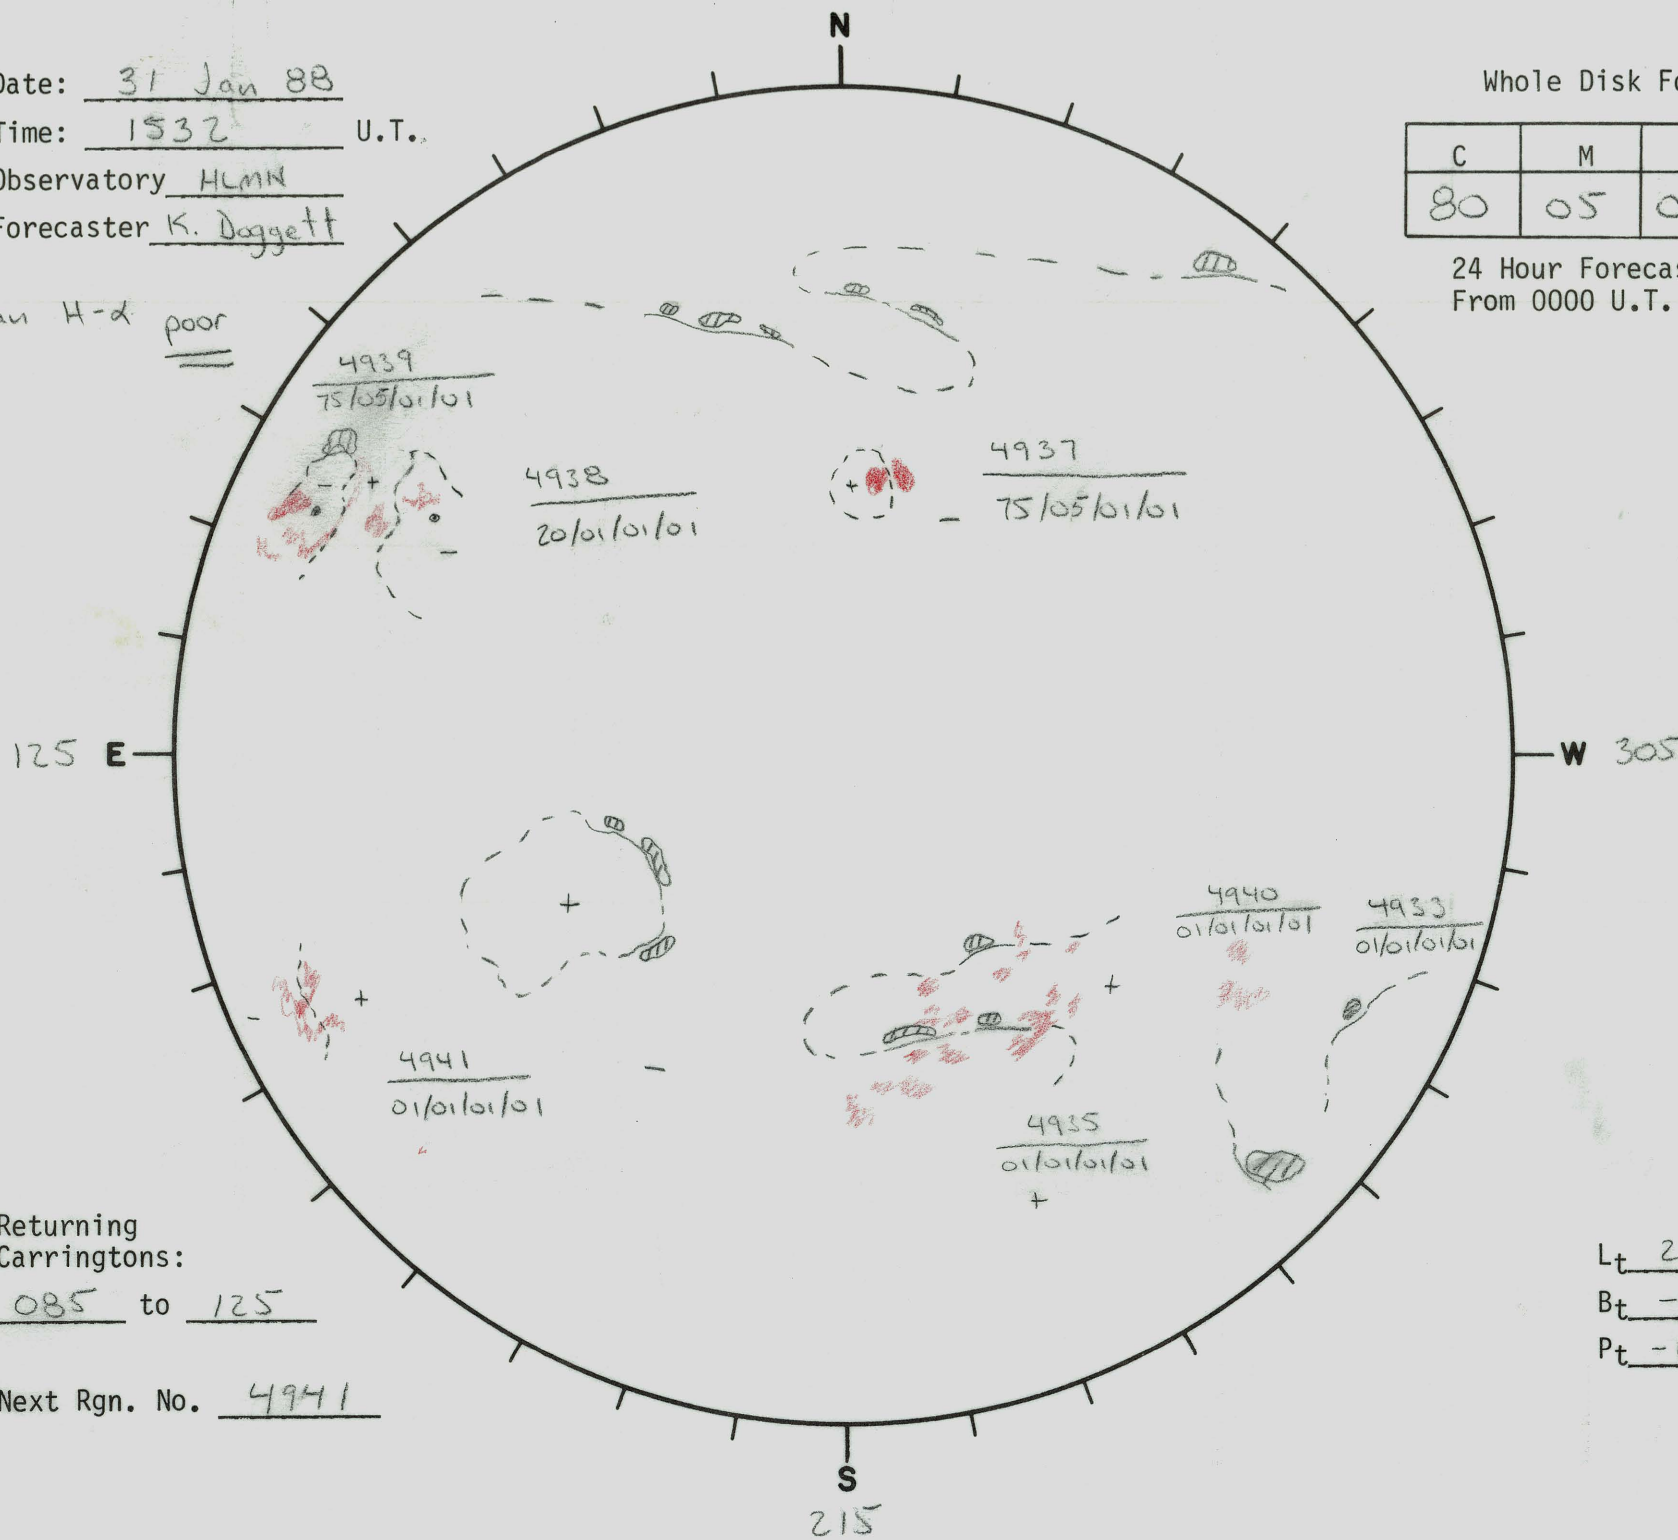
Date: 31 Jan 88
Time: 1532 U.T.
Observatory HLMN
Forecaster K. Doggett

H-α poor

N

Whole Disk Fo

| C | M | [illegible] |
|---|---|---|
| 80 | 05 | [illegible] |

24 Hour Foreca
From 0000 U.T.

4939
75/05/01/01

4938
20/01/01/01

4937
75/05/01/01

125 E

W 305

4940
01/01/01/01

4933
01/01/01/01

4941
01/01/01/01

4935
01/01/01/01

Returning
Carringtons:
085 to 125

Next Rgn. No. 4941

$L_t$ 2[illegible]
$B_t$ -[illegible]
$P_t$ -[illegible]

S
215